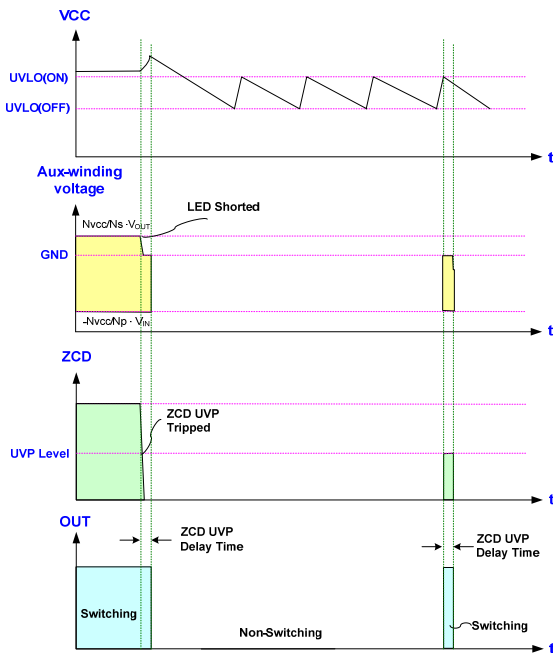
VCC

UVLO(ON)

UVLO(OFF)

t

Aux-winding voltage

LED Shorted

Nvcc/Ns $\cdot V_{OUT}$

GND

-Nvcc/Np $\cdot V_{IN}$

t

ZCD

ZCD UVP Tripped

UVP Level

t

OUT

ZCD UVP Delay Time

ZCD UVP Delay Time

Switching

Non-Switching

Switching

t